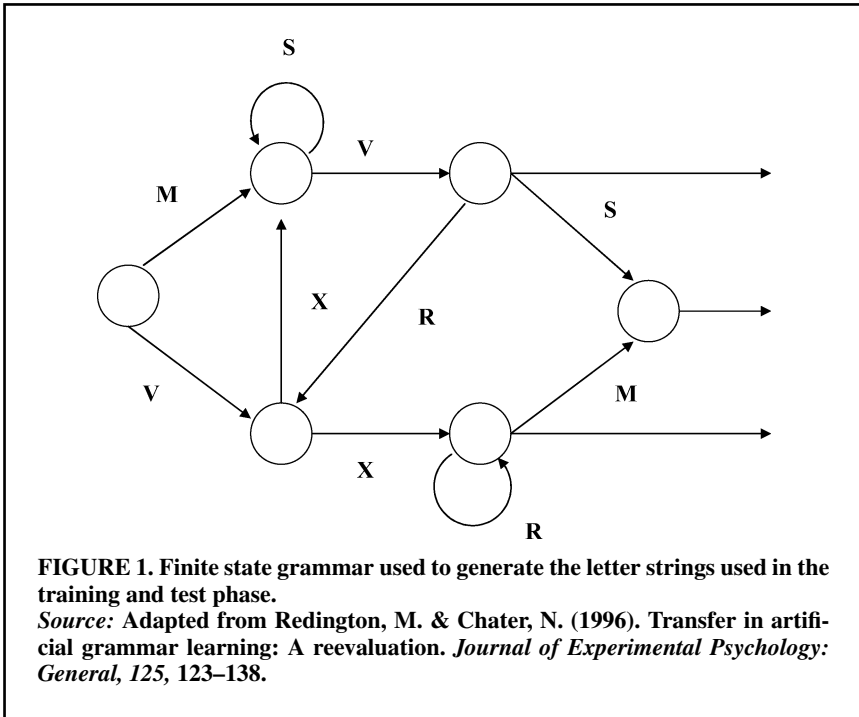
S

V

M

S

X

R

V

M

X

R

FIGURE 1. Finite state grammar used to generate the letter strings used in the training and test phase.
*Source:* Adapted from Redington, M. & Chater, N. (1996). Transfer in artificial grammar learning: A reevaluation. *Journal of Experimental Psychology: General, 125,* 123–138.